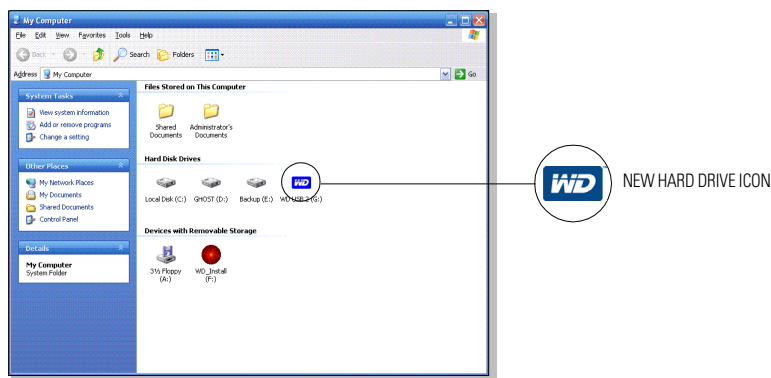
My Computer

File Edit View Favorites Tools Help

Back Search Folders

Address My Computer Go

System Tasks

View system information

Add or remove programs

Change a setting

Other Places

My Network Places

My Documents

Shared Documents

Control Panel

Details

My Computer
System Folder

Files Stored on This Computer

Shared Documents

Administrator's Documents

Hard Disk Drives

Local Disk (C:)

GHOST (D:)

Backup (E:)

WD USB 2 (G:)

Devices with Removable Storage

3½ Floppy (A:)

WD_Install (F:)

WD

NEW HARD DRIVE ICON